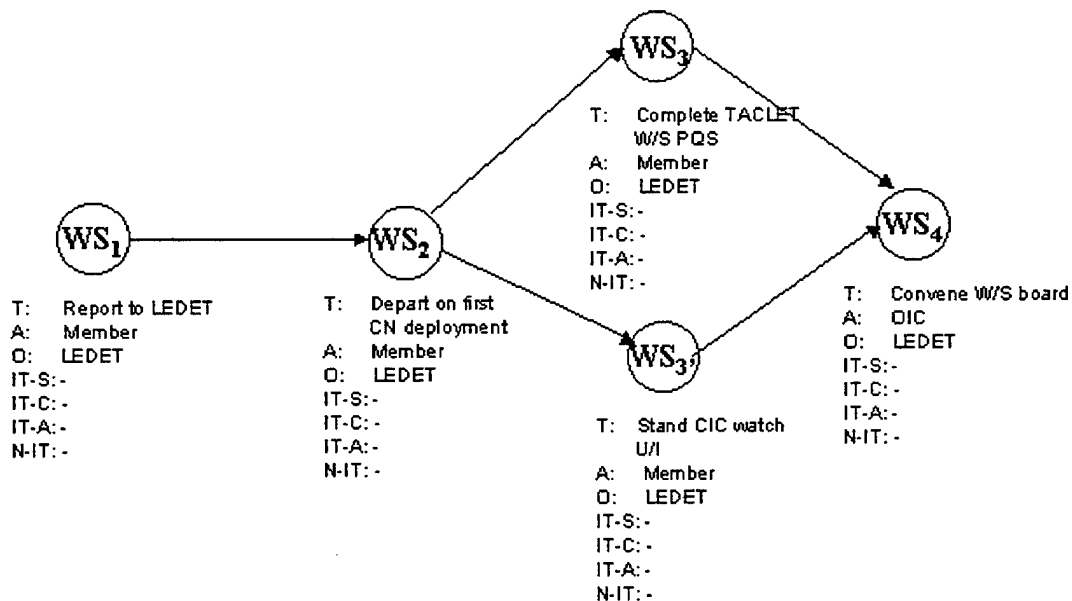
$WS_3$

T: Complete TACLET W/S PQS
A: Member
O: LEDET
IT-S: -
IT-C: -
IT-A: -
N-IT: -

$WS_1$

T: Report to LEDET
A: Member
O: LEDET
IT-S: -
IT-C: -
IT-A: -
N-IT: -

$WS_2$

T: Depart on first CN deployment
A: Member
O: LEDET
IT-S: -
IT-C: -
IT-A: -
N-IT: -

$WS_{3'}$

T: Stand CIC watch U/I
A: Member
O: LEDET
IT-S: -
IT-C: -
IT-A: -
N-IT: -

$WS_4$

T: Convene W/S board
A: OIC
O: LEDET
IT-S: -
IT-C: -
IT-A: -
N-IT: -